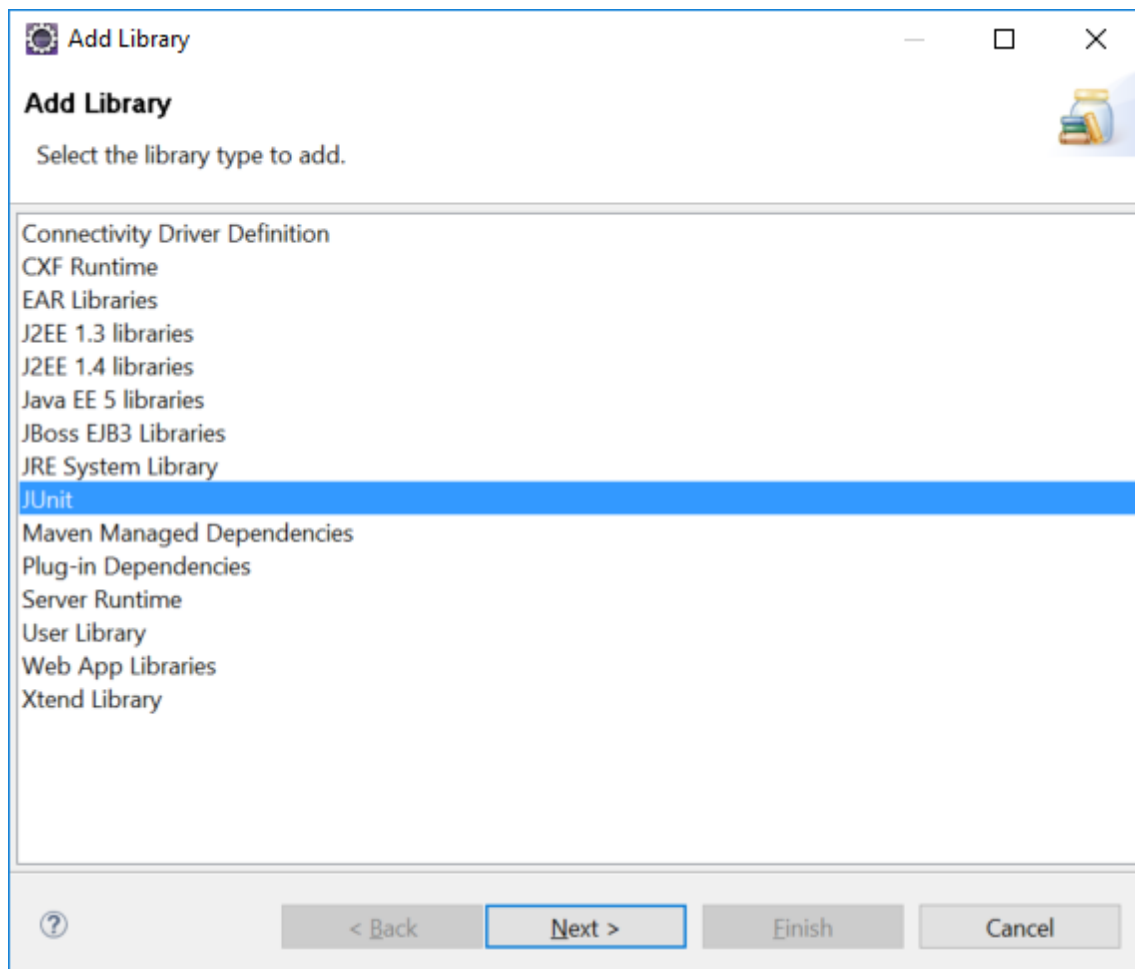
Add Library

Add Library

Select the library type to add.

Connectivity Driver Definition
CXF Runtime
EAR Libraries
J2EE 1.3 libraries
J2EE 1.4 libraries
Java EE 5 libraries
JBoss EJB3 Libraries
JRE System Library
JUnit
Maven Managed Dependencies
Plug-in Dependencies
Server Runtime
User Library
Web App Libraries
Xtend Library

?

< Back

Next >

Finish

Cancel